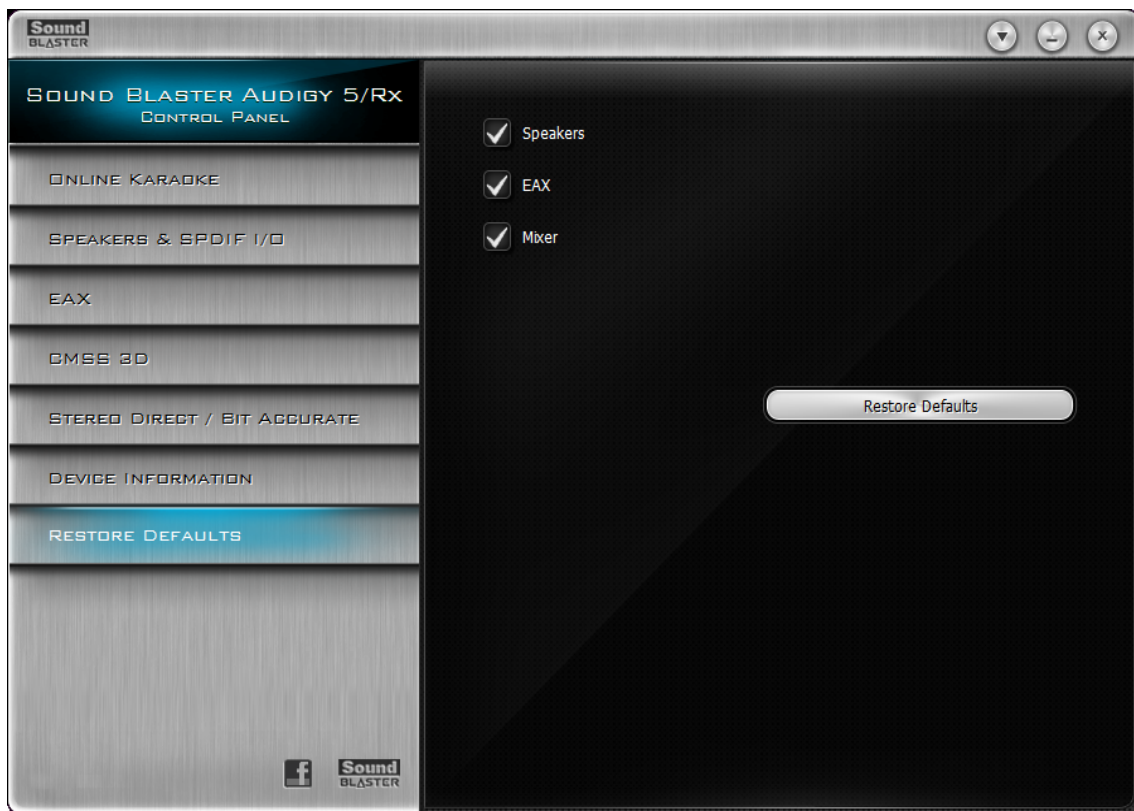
Sound BLASTER

SOUND BLASTER AUDIGY 5/RX
CONTROL PANEL

ONLINE KARAOKE

SPEAKERS & SPDIF I/O

EAX

CMSS 3D

STEREO DIRECT / BIT ACCURATE

DEVICE INFORMATION

RESTORE DEFAULTS

Speakers

EAX

Mixer

Restore Defaults

f

Sound BLASTER